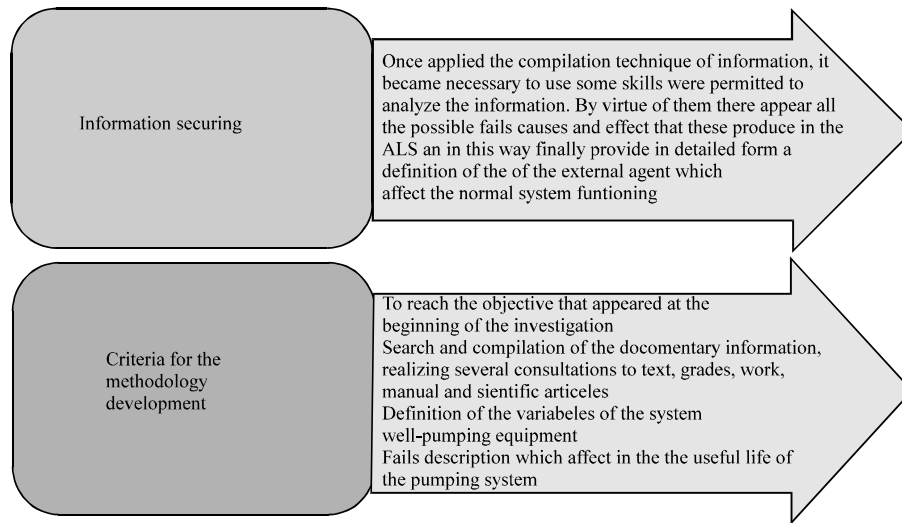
Information securing

Once applied the compilation technique of information, it became necessary to use some skills were permitted to analyze the information. By virtue of them there appear all the possible fails causes and effect that these produce in the ALS an in this way finally provide in detailed form a definition of the of the external agent which affect the normal system funtioning

Criteria for the methodology development

To reach the objective that appeared at the beginning of the investigation
Search and compilation of the docomentary information, realizing several consultations to text, grades, work, manual and sientific articeles
Definition of the variabeles of the system well-pumping equipment
Fails description which affect in the the useful life of the pumping system